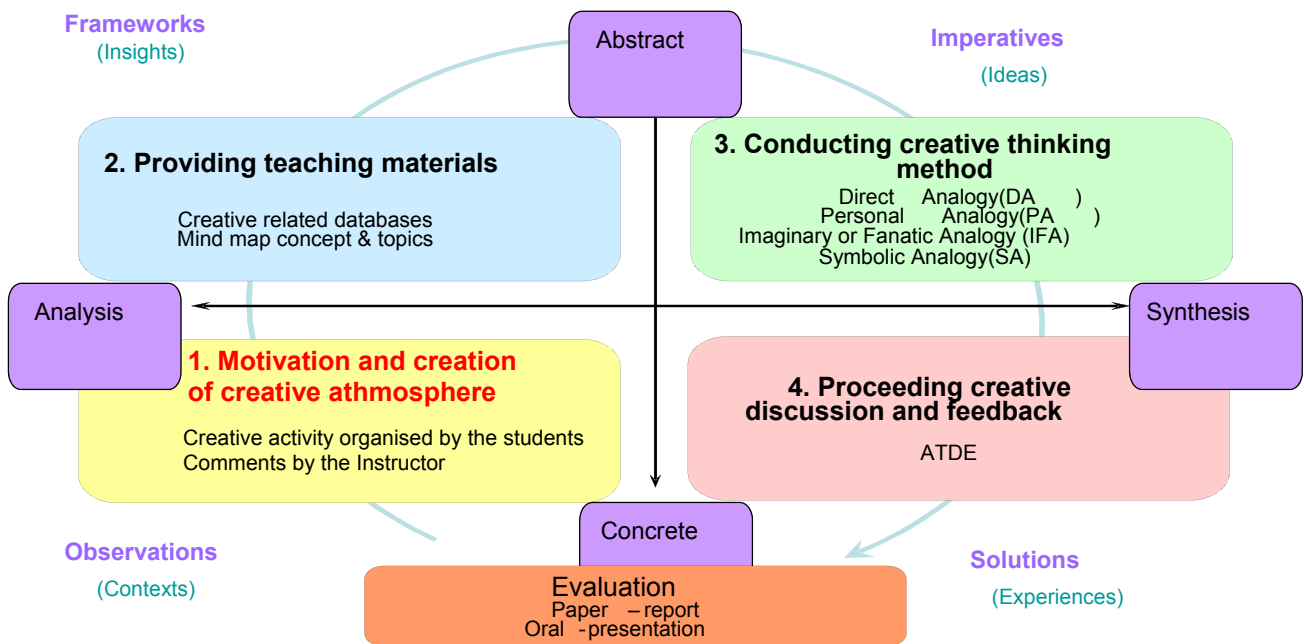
Frameworks
(Insights)

Abstract

Imperatives
(Ideas)

2. Providing teaching materials

Creative related databases
Mind map concept & topics

3. Conducting creative thinking method

Direct Analogy(DA )
Personal Analogy(PA )
Imaginary or Fanatic Analogy (IFA)
Symbolic Analogy(SA)

Analysis

Synthesis

1. Motivation and creation of creative athmosphere

Creative activity organised by the students
Comments by the Instructor

4. Proceeding creative discussion and feedback

ATDE

Concrete

Observations
(Contexts)

Solutions
(Experiences)

Evaluation
Paper – report
Oral - presentation